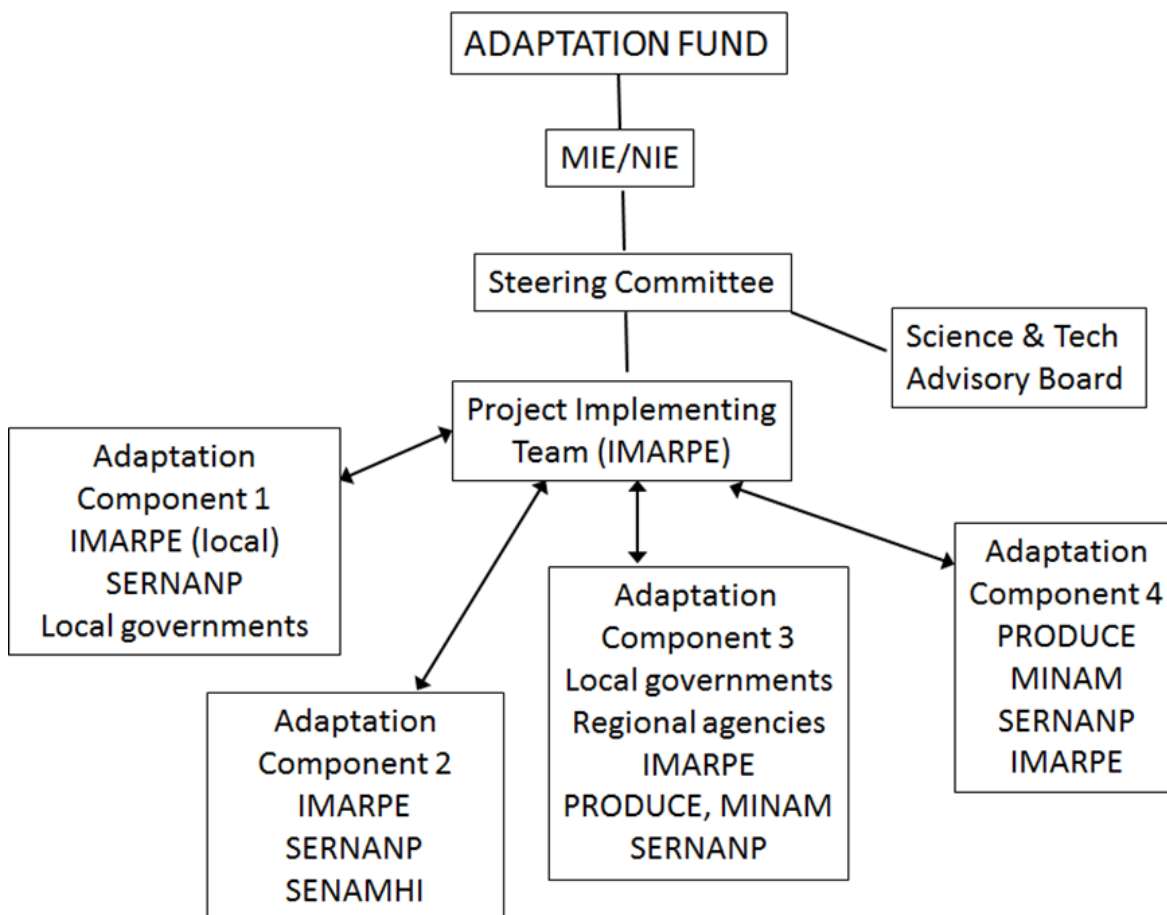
ADAPTATION FUND

MIE/NIE

Steering Committee

Science & Tech Advisory Board

Project Implementing Team (IMARPE)

Adaptation Component 1
IMARPE (local)
SERNANP
Local governments

Adaptation Component 2
IMARPE
SERNANP
SENAMHI

Adaptation Component 3
Local governments
Regional agencies
IMARPE
PRODUCE, MINAM
SERNANP

Adaptation Component 4
PRODUCE
MINAM
SERNANP
IMARPE